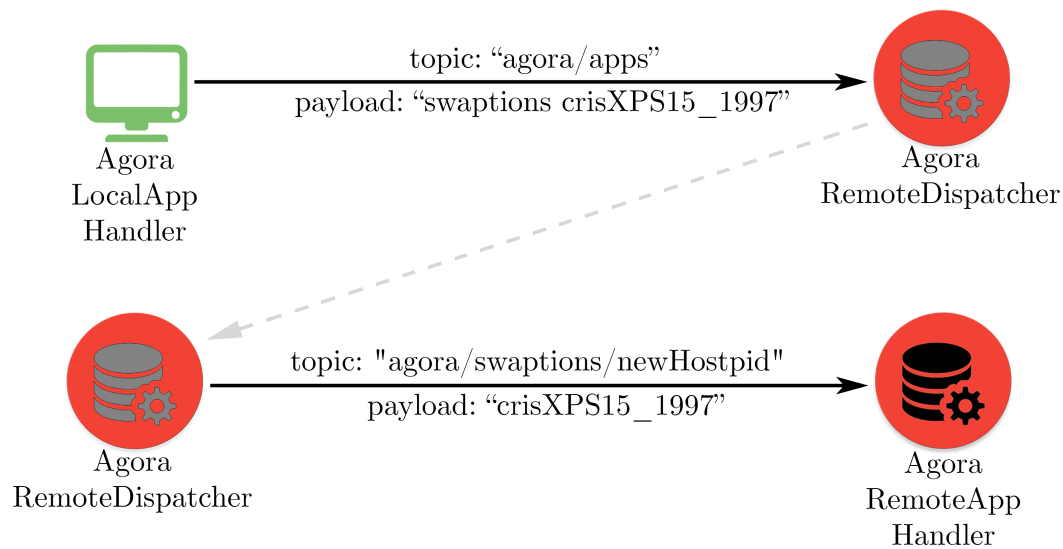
topic: “agora/apps”
payload: “swaptions crisXPS15_1997”

Agora
LocalApp
Handler

Agora
RemoteDispatcher

topic: "agora/swaptions/newHostpid"
payload: “crisXPS15_1997”

Agora
RemoteDispatcher

Agora
RemoteApp
Handler